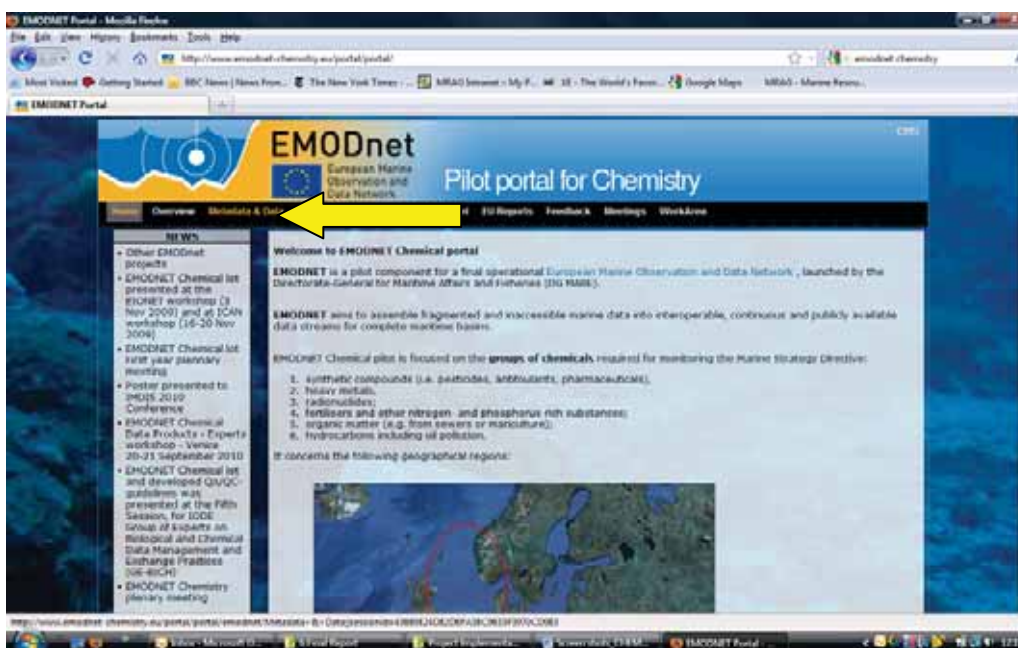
EMODNET Portal - Mozilla Firefox
File Edit View History Bookmarks Tools Help
http://www.emodnet-chemistry.eu/portal/portal/
emodnet chemistry
Most Visited Getting Started BBC News | News Fron... The New York Times - ... MRAO Intranet - My F... 1E - The World's Favo... Google Maps MRAO - Marine Resou...
EMODNET Portal

EMODnet
European Marine Observation and Data Network
Pilot portal for Chemistry
CMS

Home Overview Metadata & Data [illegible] EU Reports Feedback Meetings WorkArea

NEWS
• Other EMODnet projects
• EMODNET Chemical lot presented at the EIONET workshop (3 Nov 2009) and at ICAN workshop (16-20 Nov 2009)
• EMODNET Chemical lot first year plannary meeting
• Poster presented to IMDIS 2010 Conference
• EMODNET Chemical Data Products - Experts workshop - Venice 20-21 September 2010
• EMODNET Chemical lot and developed QI/QC-guidelines was presented at the Fifth Session, for IODE Group of Experts on Biological and Chemical Data Management and Exchange Practices (GE-BICH)
• EMODNET Chemistry plenary meeting

Welcome to EMODNET Chemical portal

EMODNET is a pilot component for a final operational European Marine Observation and Data Network , launched by the Directorate-General for Maritime Affairs and Fisheries (DG MARE).

EMODNET aims to assemble fragmented and inaccessible marine data into interoperable, continuous and publicly available data streams for complete maritime basins.

EMODNET Chemical pilot is focused on the groups of chemicals required for monitoring the Marine Strategy Directive:

1. synthetic compounds (i.e. pesticides, antifoulants, pharmaceuticals);
2. heavy metals;
3. radionuclides;
4. fertilisers and other nitrogen- and phosphorus rich substances;
5. organic matter (e.g. from sewers or mariculture);
6. hydrocarbons including oil pollution.

It concerns the following geographical regions:

http://www.emodnet-chemistry.eu/portal/portal/emodnet/metadata-&-Data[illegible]

Inbox - Microsoft O... 6 Final Report Project Implementa... Screenshots EMAR... EMODNET Portal -